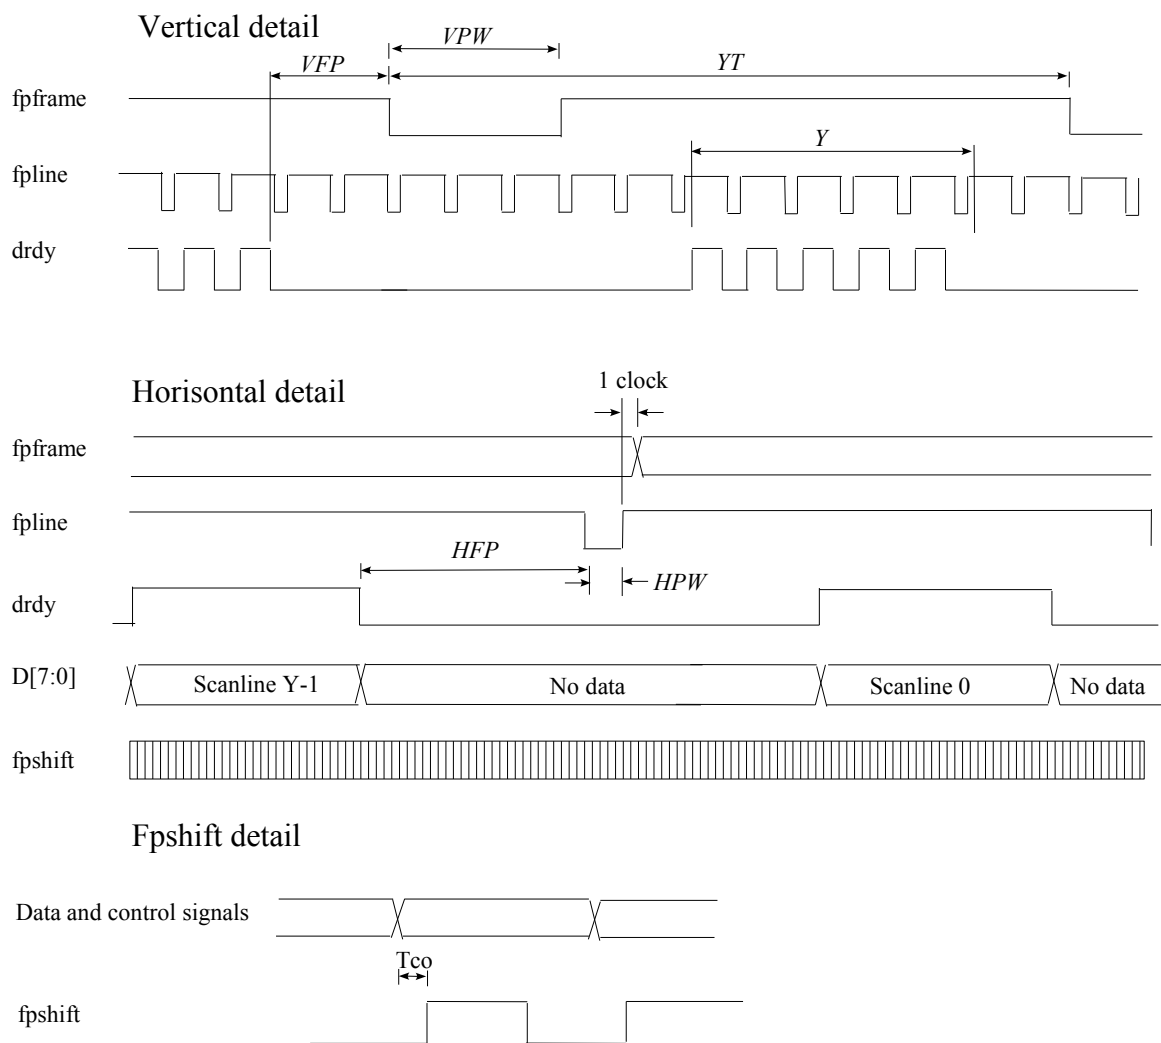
Vertical detail

VPW

VFP

YT

fpframe

Y

fpline

drdy

Horisontal detail

1 clock

fpframe

fpline

HFP

HPW

drdy

D[7:0]

Scanline Y-1

No data

Scanline 0

No data

fpshift

Fpshift detail

Data and control signals

Tco

fpshift